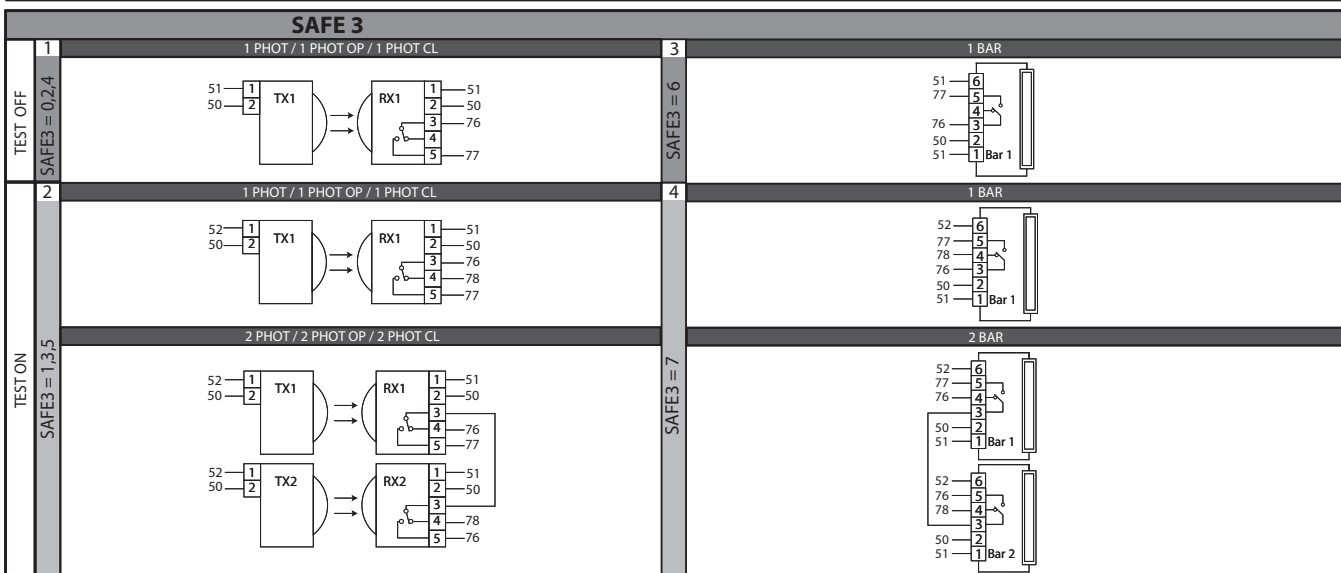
SAFE 3

TEST OFF

SAFE3 = 0,2,4

1
1 PHOT / 1 PHOT OP / 1 PHOT CL

51 1
50 2
TX1

RX1
1 51
2 50
3 76
4
5 77

3
SAFE3 = 6
1 BAR

51 6
77 5
4
76 3
50 2
51 1 Bar 1

TEST ON

SAFE3 = 1,3,5

2
1 PHOT / 1 PHOT OP / 1 PHOT CL

52 1
50 2
TX1

RX1
1 51
2 50
3 76
4 78
5 77

2 PHOT / 2 PHOT OP / 2 PHOT CL

52 1
50 2
TX1

RX1
1 51
2 50
3
4 76
5 77

52 1
50 2
TX2

RX2
1 51
2 50
3
4 78
5 76

4
SAFE3 = 7
1 BAR

52 6
77 5
78 4
76 3
50 2
51 1 Bar 1

2 BAR

52 6
77 5
76 4
3
50 2
51 1 Bar 1

52 6
76 5
78 4
3
50 2
51 1 Bar 2